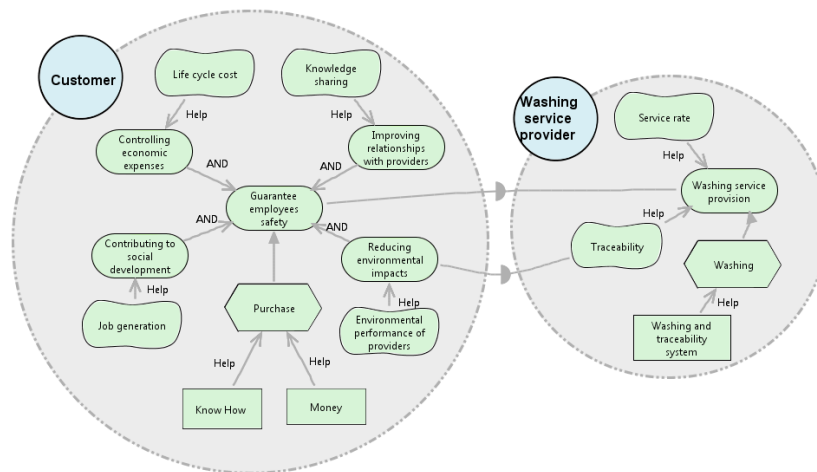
Customer

Life cycle cost

Knowledge sharing

Help

Help

Controlling economic expenses

Improving relationships with providers

AND

AND

Guarantee employees safety

AND

AND

Contributing to social development

Reducing environmental impacts

Help

Job generation

Purchase

Help

Environmental performance of providers

Help

Help

Know How

Money

Washing service provider

Service rate

Help

Washing service provision

Help

Traceability

Washing

Help

Washing and traceability system